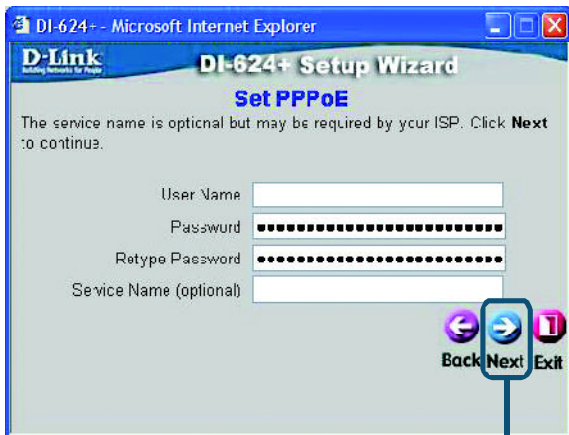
DI-624+ - Microsoft Internet Explorer

D-Link
Building Networks for People

DI-624+ Setup Wizard

Set PPPoE

The service name is optional but may be required by your ISP. Click **Next** to continue.

User Name

Password ••••••••••••••••••••••••••••

Retype Password ••••••••••••••••••••••••••••

Service Name (optional)

Back Next Exit